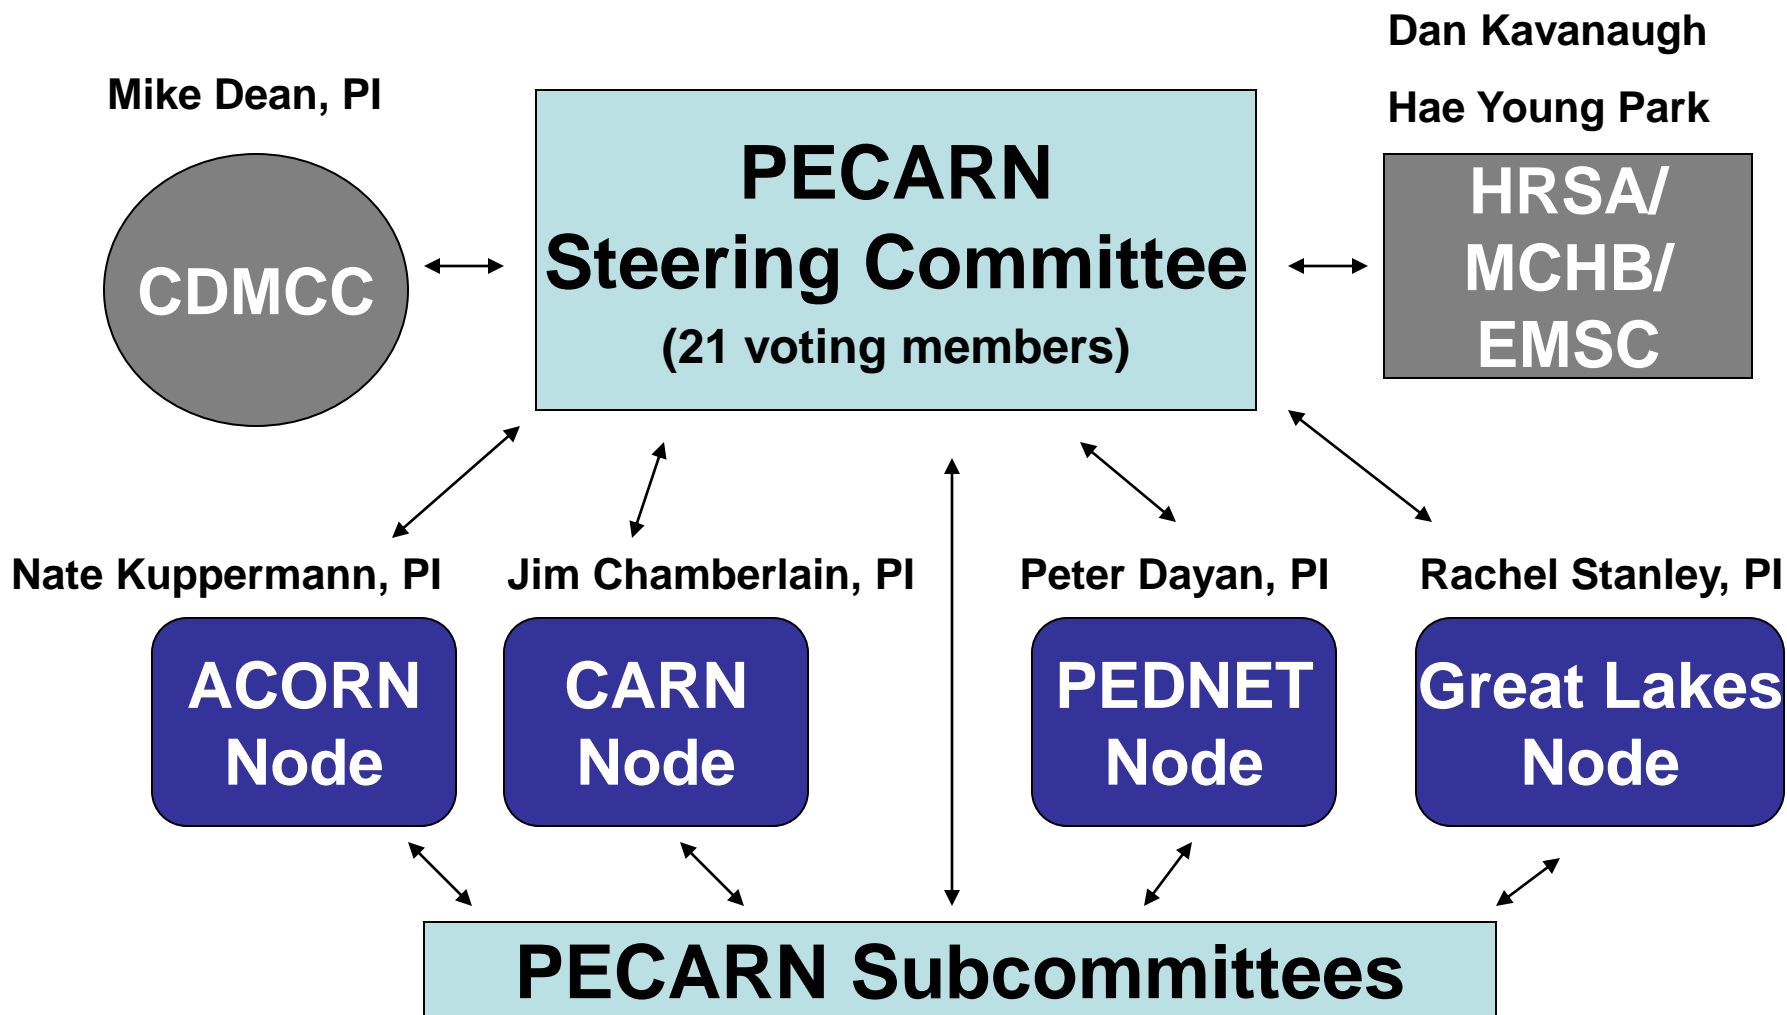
Mike Dean, PI

CDMCC

PECARN
Steering Committee
(21 voting members)

Dan Kavanaugh
Hae Young Park

HRSA/
MCHB/
EMSC

Nate Kuppermann, PI

ACORN
Node

Jim Chamberlain, PI

CARN
Node

Peter Dayan, PI

PEDNET
Node

Rachel Stanley, PI

Great Lakes
Node

PECARN Subcommittees